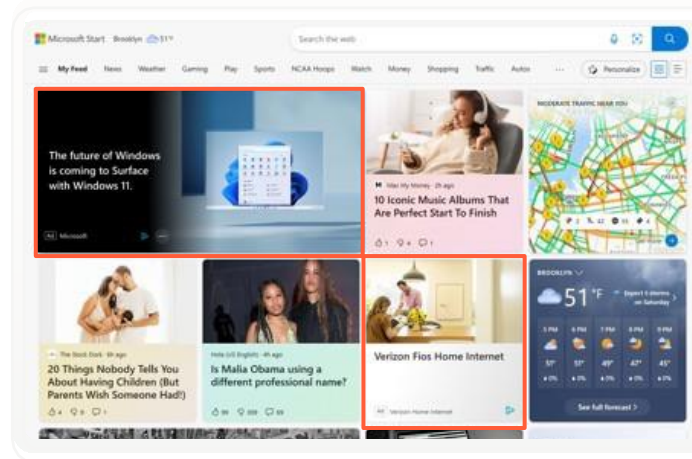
Microsoft Start Brooklyn 51°F

Search the web

My Feed News Weather Gaming Play Sports NCAA Hoops Watch Money Shopping Traffic Autos ··· Personalize

The future of Windows is coming to Surface with Windows 11.

Ad Microsoft

Man My Money · 2h ago

10 Iconic Music Albums That Are Perfect Start To Finish

1 4 1

MODERATE TRAFFIC NEAR YOU

The Stock Dork · 4h ago

20 Things Nobody Tells You About Having Children (But Parents Wish Someone Had!)

4 6

Hola (US English) · 4h ago

Is Malia Obama using a different professional name?

98 109 49

Verizon Fios Home Internet

Ad Verizon Home Internet

BROOKLYN

51°F

Expect 5 storms on Saturday

5 PM 6 PM 7 PM 8 PM 9 PM

51° 50° 49° 48° 48°

0% 0% 0% 0% 0%

See full forecast